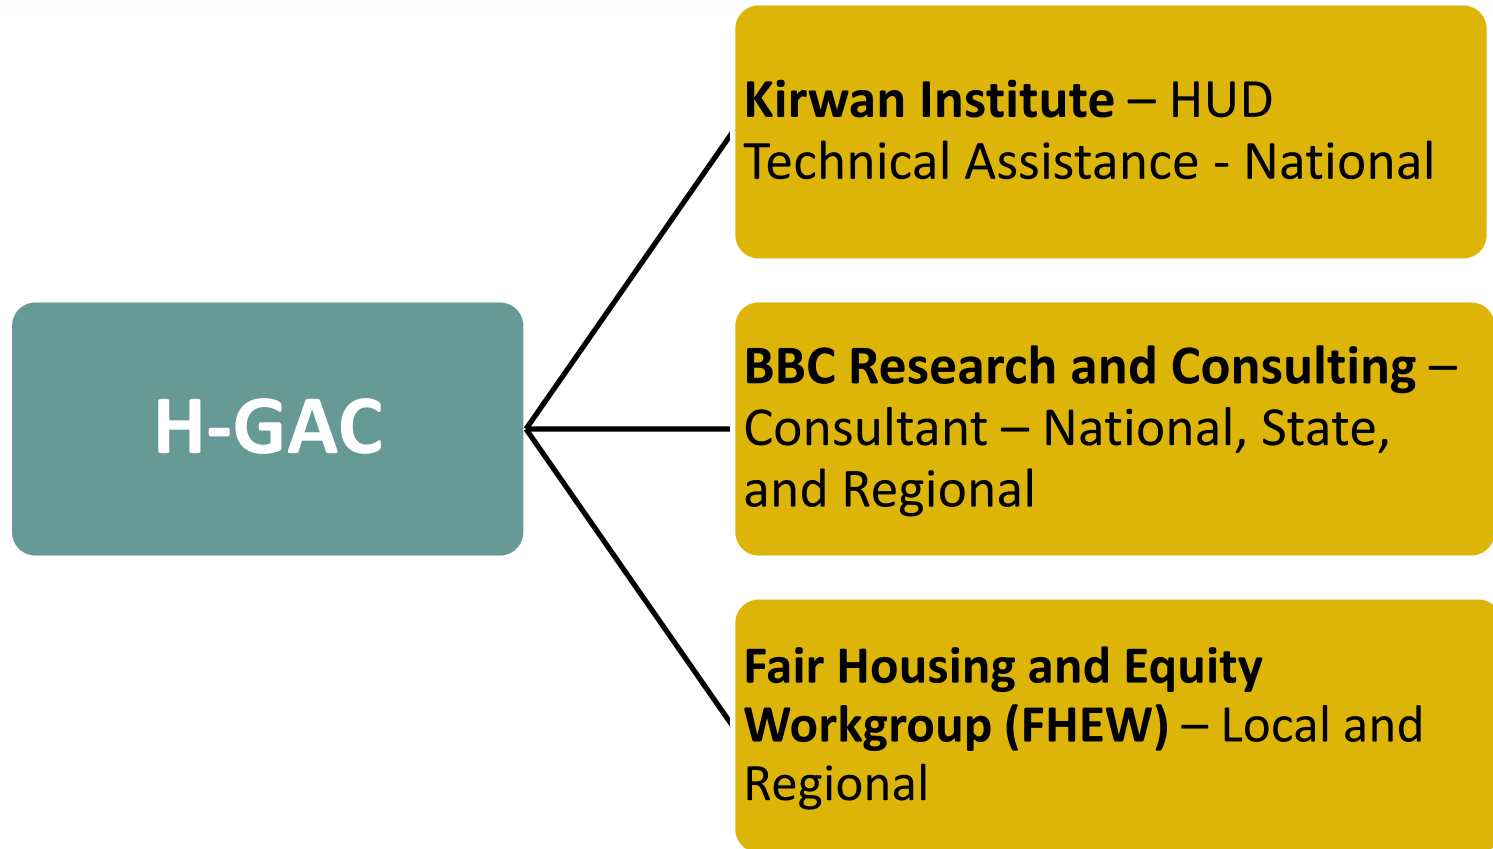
H-GAC

**Kirwan Institute** – HUD Technical Assistance - National

**BBC Research and Consulting** – Consultant – National, State, and Regional

**Fair Housing and Equity Workgroup (FHEW)** – Local and Regional